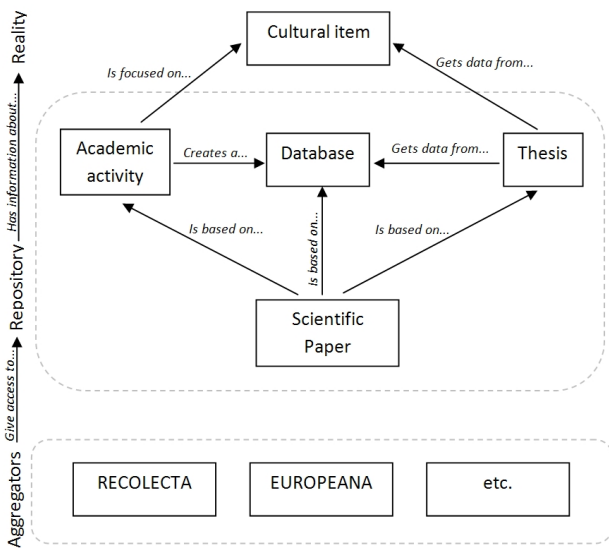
Reality
Has information about...
Repository
Give access to...
Aggregators

Cultural item
Is focused on...
Gets data from...
Academic activity
Creates a...
Database
Gets data from...
Thesis
Is based on...
Is based on...
Is based on...
Scientific Paper

RECOLECTA
EUROPEANA
etc.